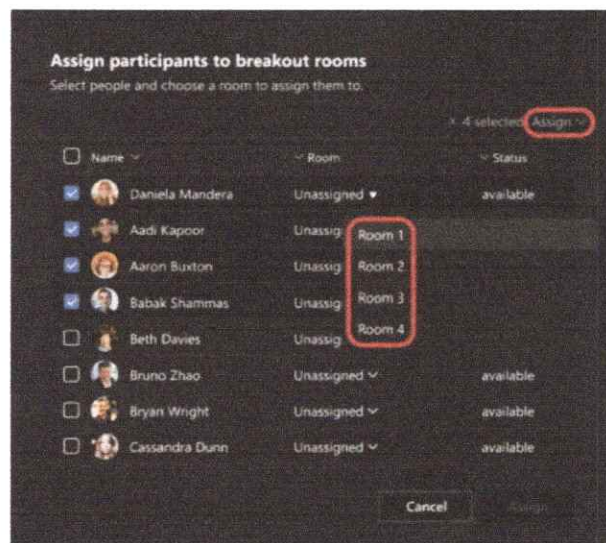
Assign participants to breakout rooms

Select people and choose a room to assign them to.

× 4 selected Assign ˅

| Name ˅ | ˅ Room | ˅ Status |
|---|---|---|
| Daniela Mandera | Unassigned ▾ | available |
| Aadi Kapoor | Unassig | |
| Aaron Buxton | Unassig | |
| Babak Shammas | Unassig | |
| Beth Davies | Unassig | |
| Bruno Zhao | Unassigned ˅ | available |
| Bryan Wright | Unassigned ˅ | available |
| Cassandra Dunn | Unassigned ˅ | available |

Room 1
Room 2
Room 3
Room 4

Cancel
Assign